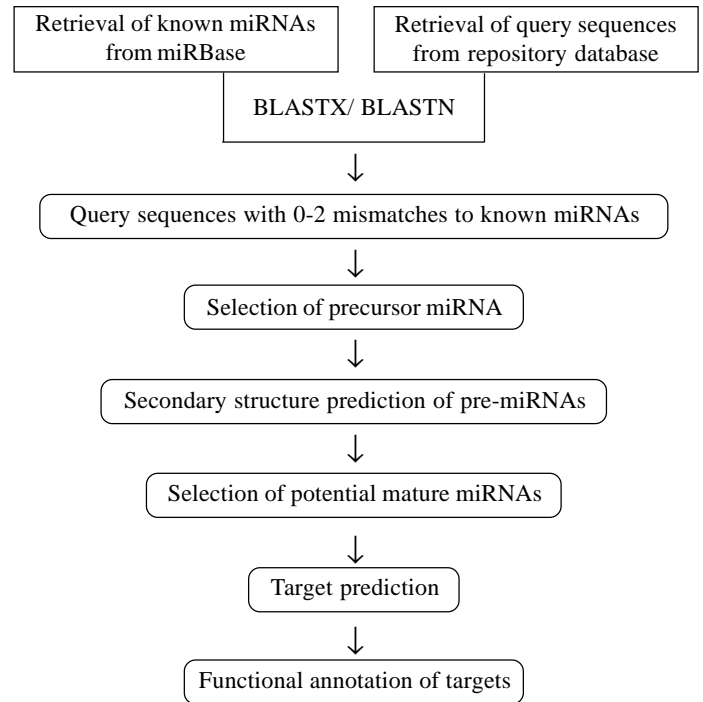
Retrieval of known miRNAs from miRBase

Retrieval of query sequences from repository database

BLASTX/ BLASTN

Query sequences with 0-2 mismatches to known miRNAs

Selection of precursor miRNA

Secondary structure prediction of pre-miRNAs

Selection of potential mature miRNAs

Target prediction

Functional annotation of targets